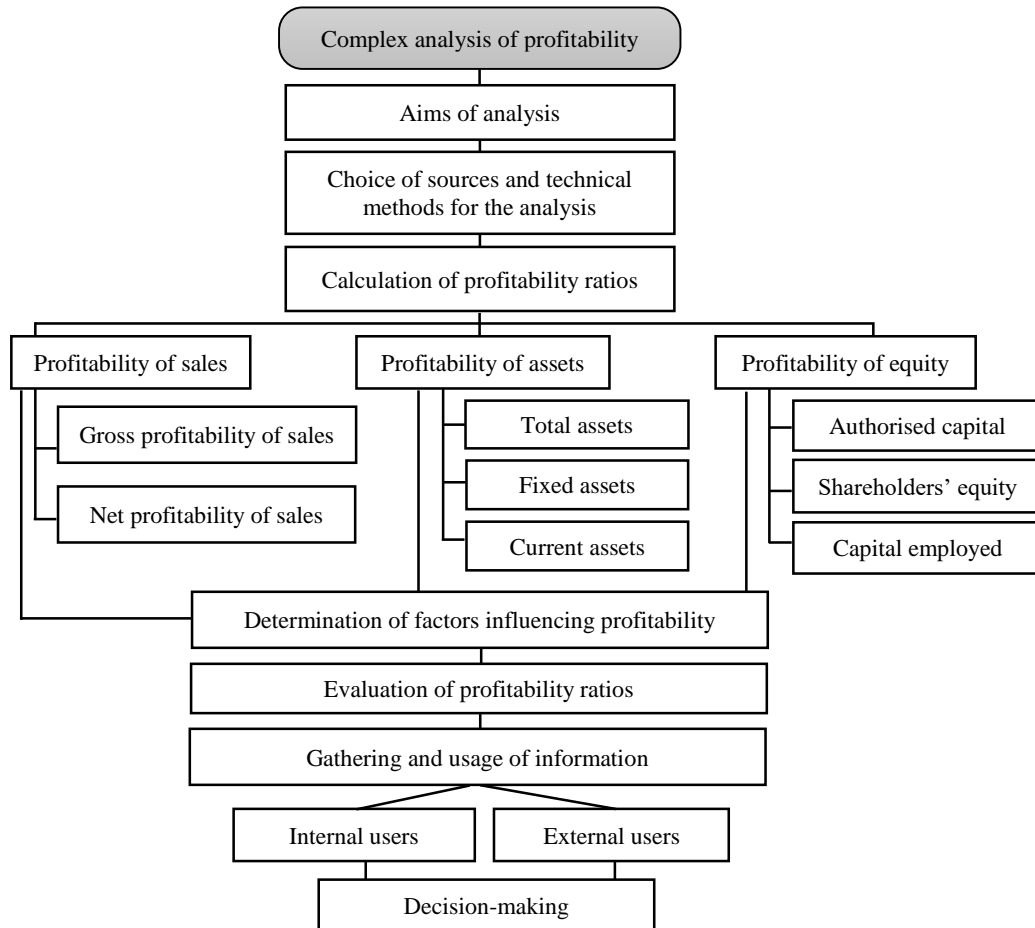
Complex analysis of profitability

Aims of analysis

Choice of sources and technical methods for the analysis

Calculation of profitability ratios

Profitability of sales

Gross profitability of sales

Net profitability of sales

Profitability of assets

Total assets

Fixed assets

Current assets

Profitability of equity

Authorised capital

Shareholders' equity

Capital employed

Determination of factors influencing profitability

Evaluation of profitability ratios

Gathering and usage of information

Internal users

External users

Decision-making